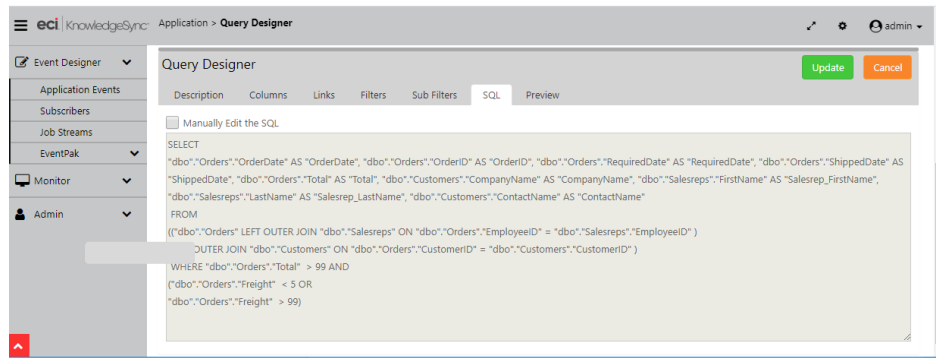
eci | KnowledgeSync   Application > Query Designer

admin

Event Designer
Application Events
Subscribers
Job Streams
EventPak
Monitor
Admin

Query Designer

Update   Cancel

Description   Columns   Links   Filters   Sub Filters   SQL   Preview

Manually Edit the SQL

SELECT
"dbo"."Orders"."OrderDate" AS "OrderDate", "dbo"."Orders"."OrderID" AS "OrderID", "dbo"."Orders"."RequiredDate" AS "RequiredDate", "dbo"."Orders"."ShippedDate" AS "ShippedDate", "dbo"."Orders"."Total" AS "Total", "dbo"."Customers"."CompanyName" AS "CompanyName", "dbo"."Salesreps"."FirstName" AS "Salesrep_FirstName", "dbo"."Salesreps"."LastName" AS "Salesrep_LastName", "dbo"."Customers"."ContactName" AS "ContactName"
FROM
(("dbo"."Orders" LEFT OUTER JOIN "dbo"."Salesreps" ON "dbo"."Orders"."EmployeeID" = "dbo"."Salesreps"."EmployeeID" )
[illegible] OUTER JOIN "dbo"."Customers" ON "dbo"."Orders"."CustomerID" = "dbo"."Customers"."CustomerID" )
WHERE "dbo"."Orders"."Total" > 99 AND
("dbo"."Orders"."Freight" < 5 OR
"dbo"."Orders"."Freight" > 99)